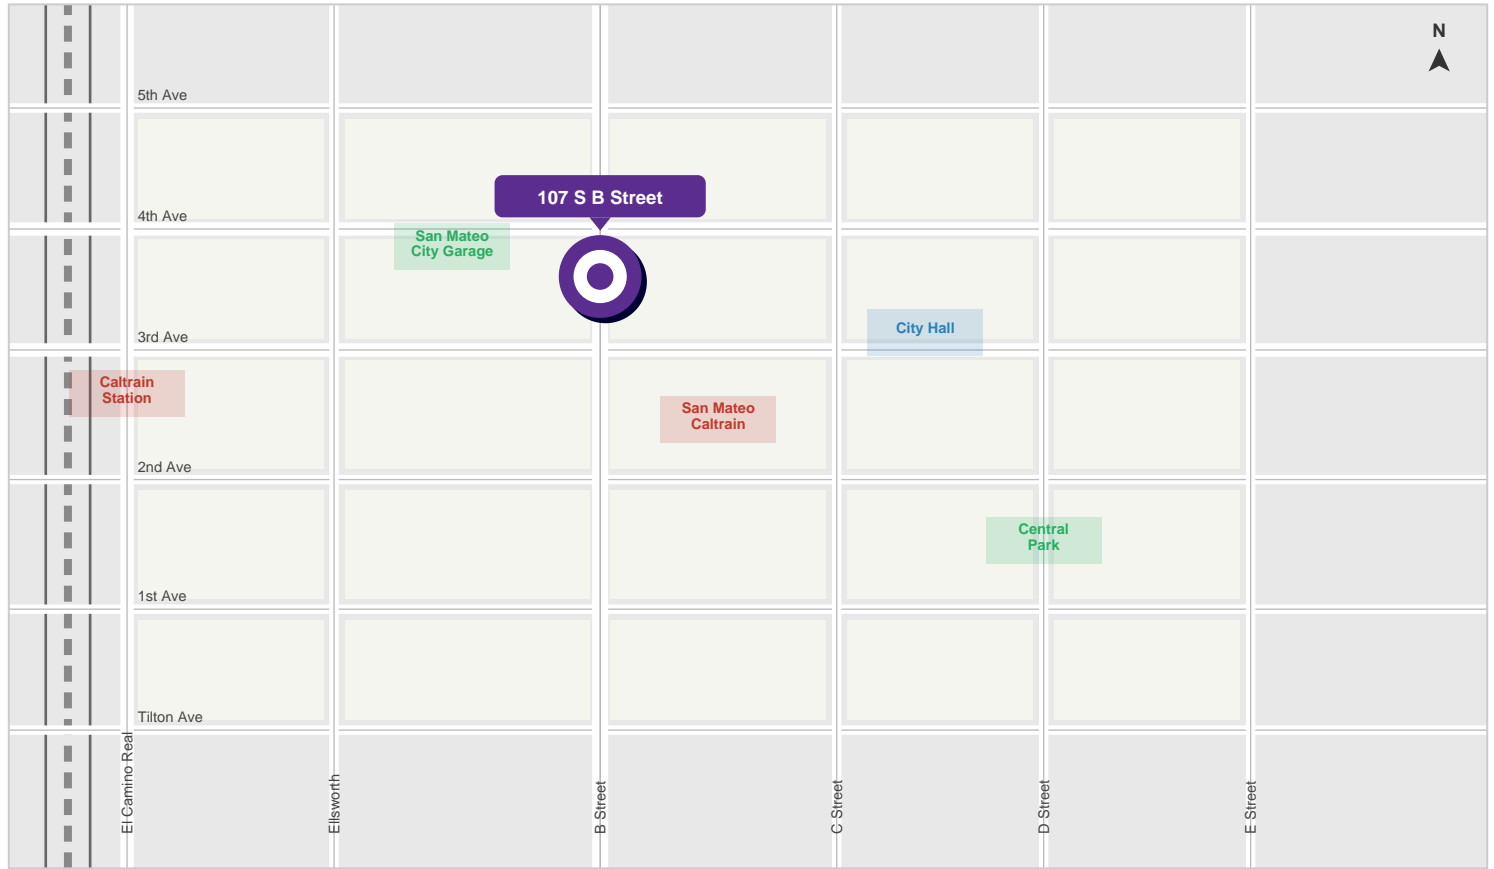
N

5th Ave

4th Ave

107 S B Street

San Mateo City Garage

3rd Ave

City Hall

Caltrain Station

San Mateo Caltrain

2nd Ave

Central Park

1st Ave

Tilton Ave

El Camino Real

Ellsworth

B Street

C Street

D Street

E Street